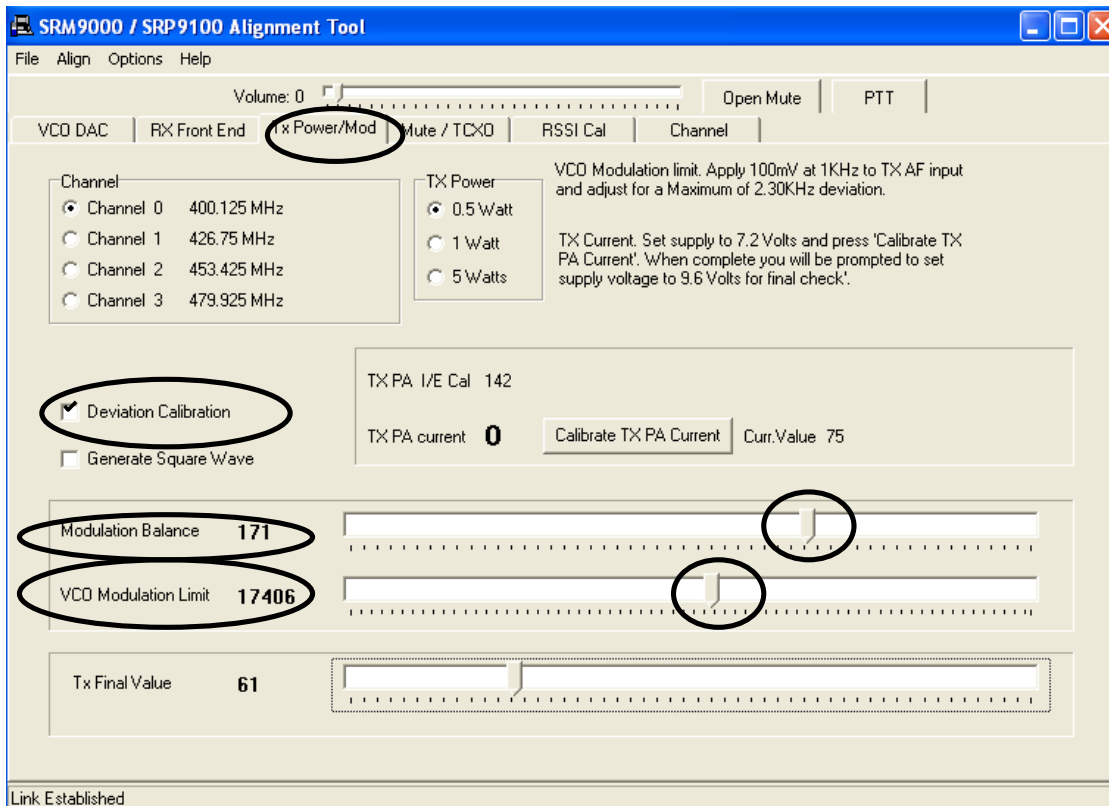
SRM9000 / SRP9100 Alignment Tool

File Align Options Help

Volume: 0

Open Mute

PTT

VCO DAC | RX Front End | Tx Power/Mod | Mute / TCXO | RSSI Cal | Channel

Channel
Channel 0 400.125 MHz
Channel 1 426.75 MHz
Channel 2 453.425 MHz
Channel 3 479.925 MHz

TX Power
0.5 Watt
1 Watt
5 Watts

VCO Modulation limit. Apply 100mV at 1KHz to TX AF input and adjust for a Maximum of 2.30KHz deviation.

TX Current. Set supply to 7.2 Volts and press 'Calibrate TX PA Current'. When complete you will be prompted to set supply voltage to 9.6 Volts for final check'.

TX PA I/E Cal 142

TX PA current 0

Calibrate TX PA Current

Curr.Value 75

Deviation Calibration

Generate Square Wave

Modulation Balance 171

VCO Modulation Limit 17406

Tx Final Value 61

Link Established